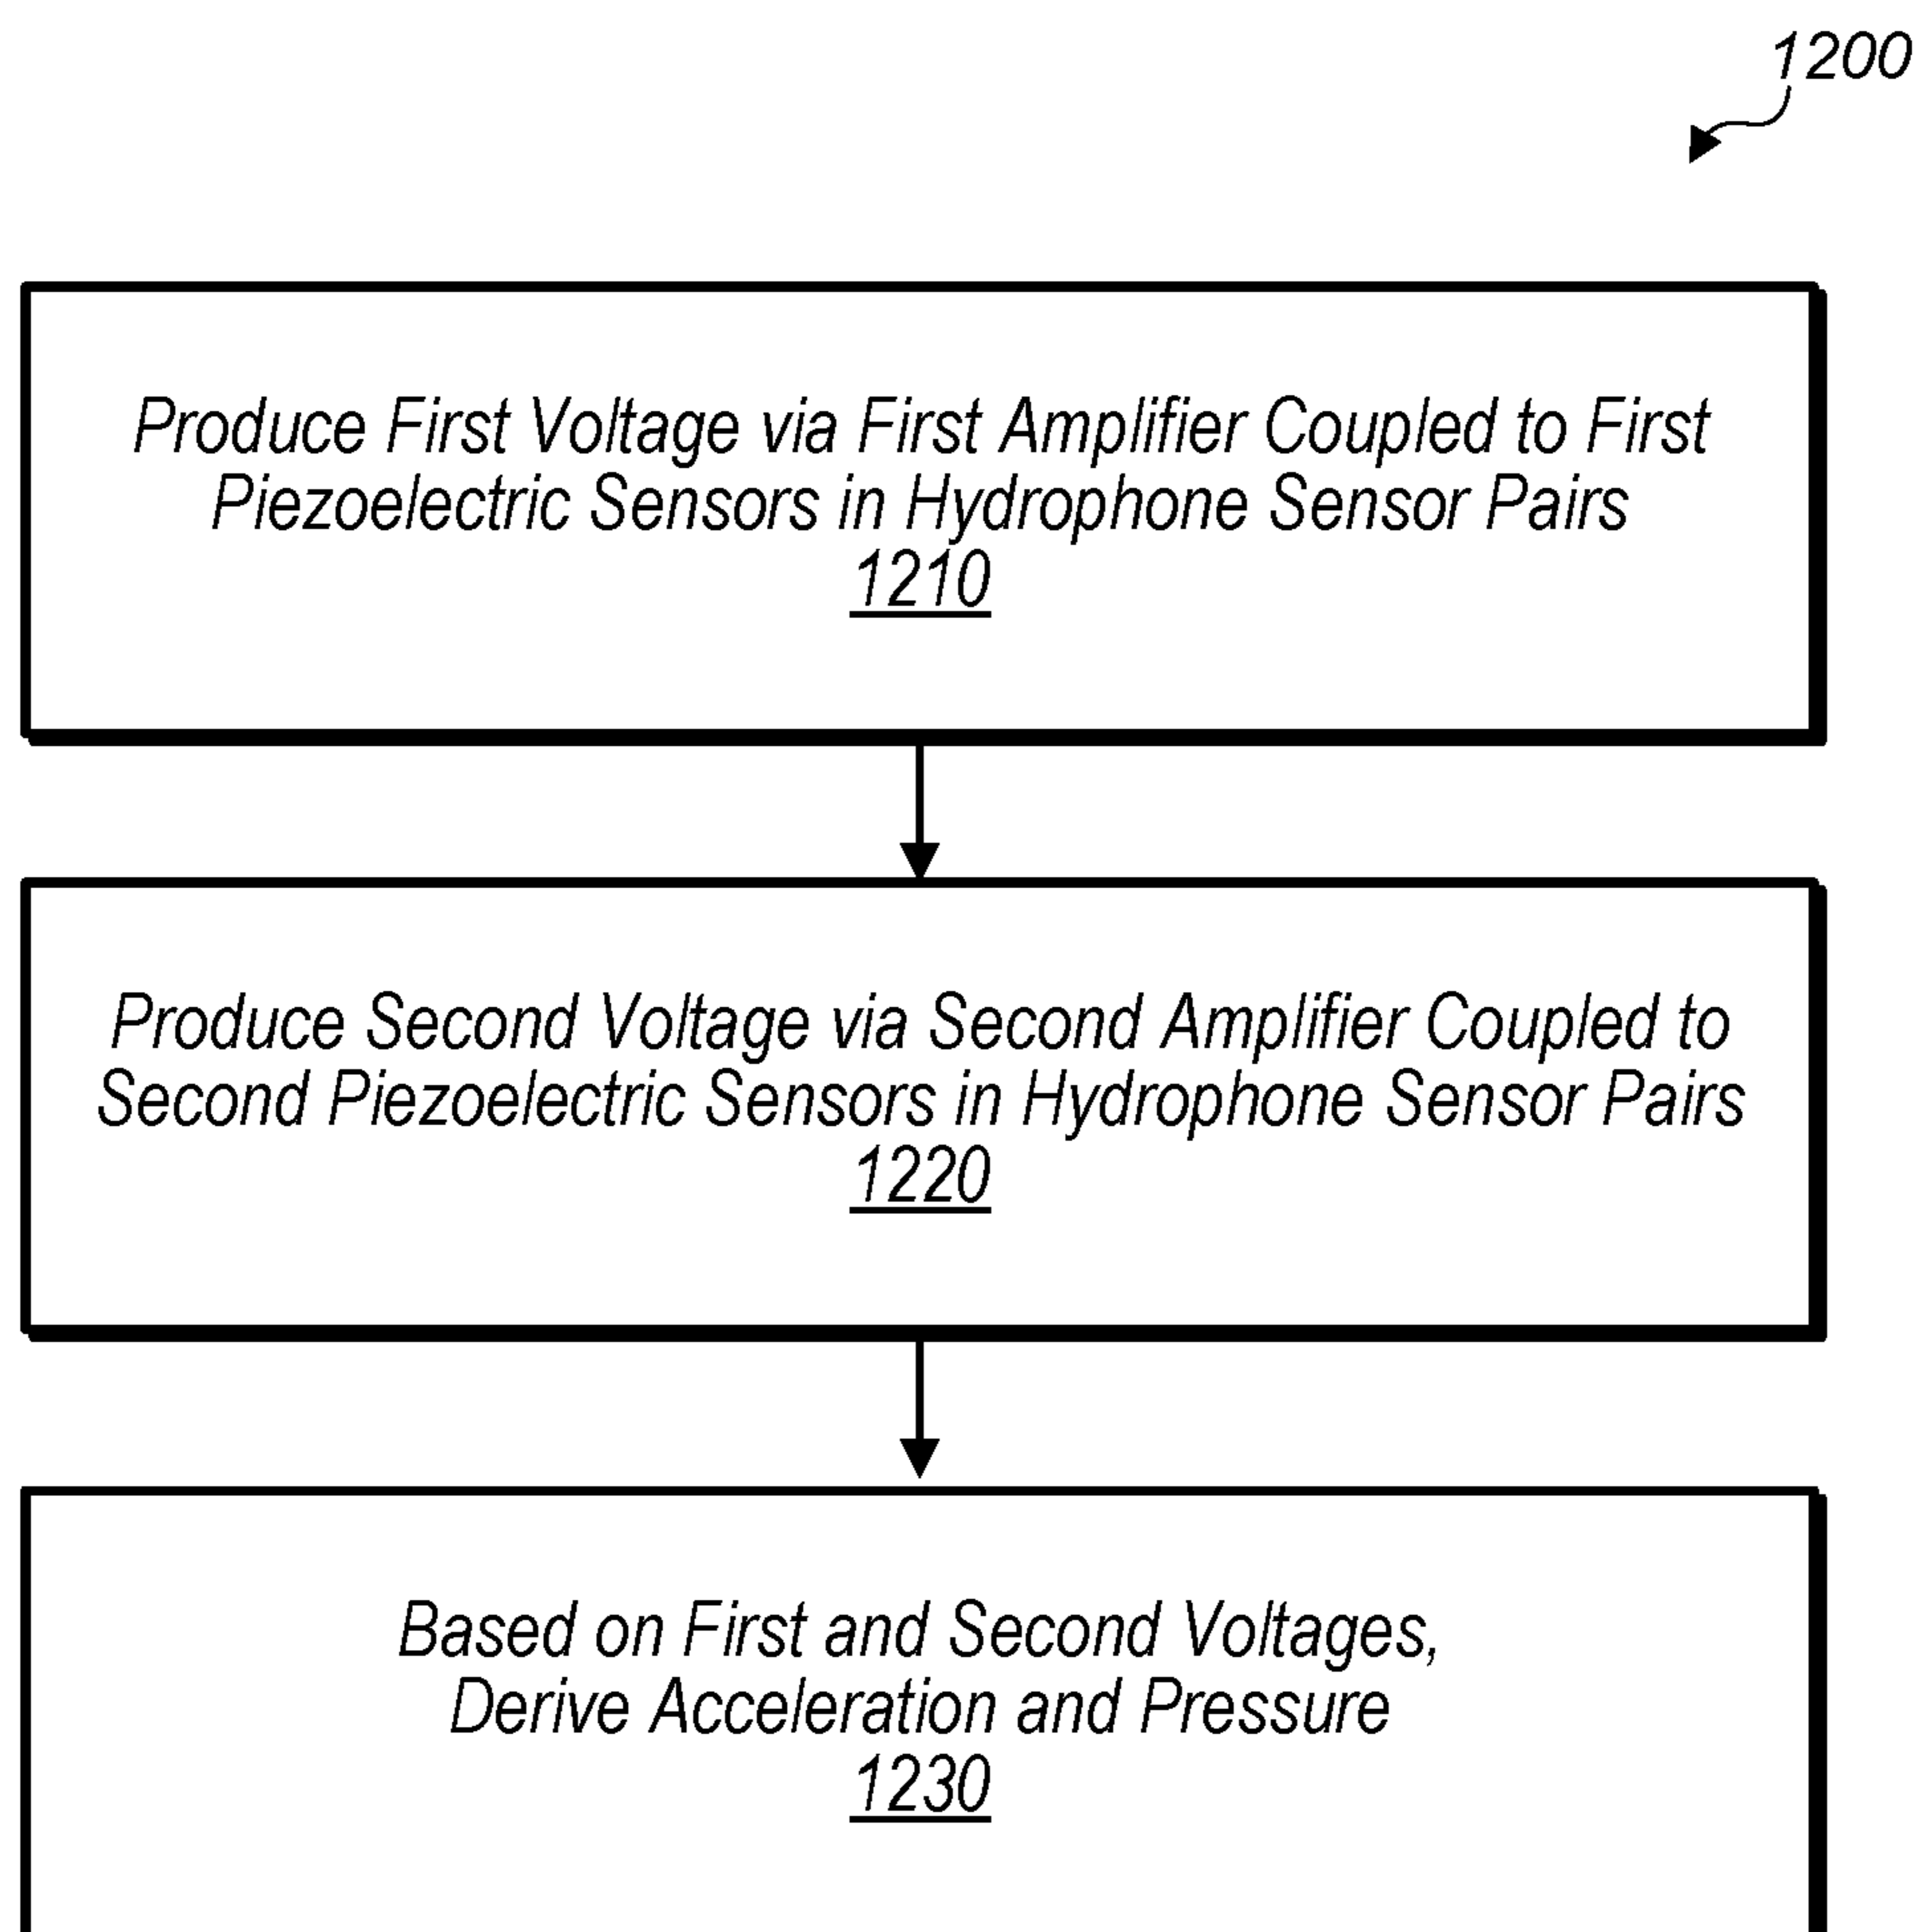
1200

Produce First Voltage via First Amplifier Coupled to First Piezoelectric Sensors in Hydrophone Sensor Pairs
1210

Produce Second Voltage via Second Amplifier Coupled to Second Piezoelectric Sensors in Hydrophone Sensor Pairs
1220

Based on First and Second Voltages, Derive Acceleration and Pressure
1230